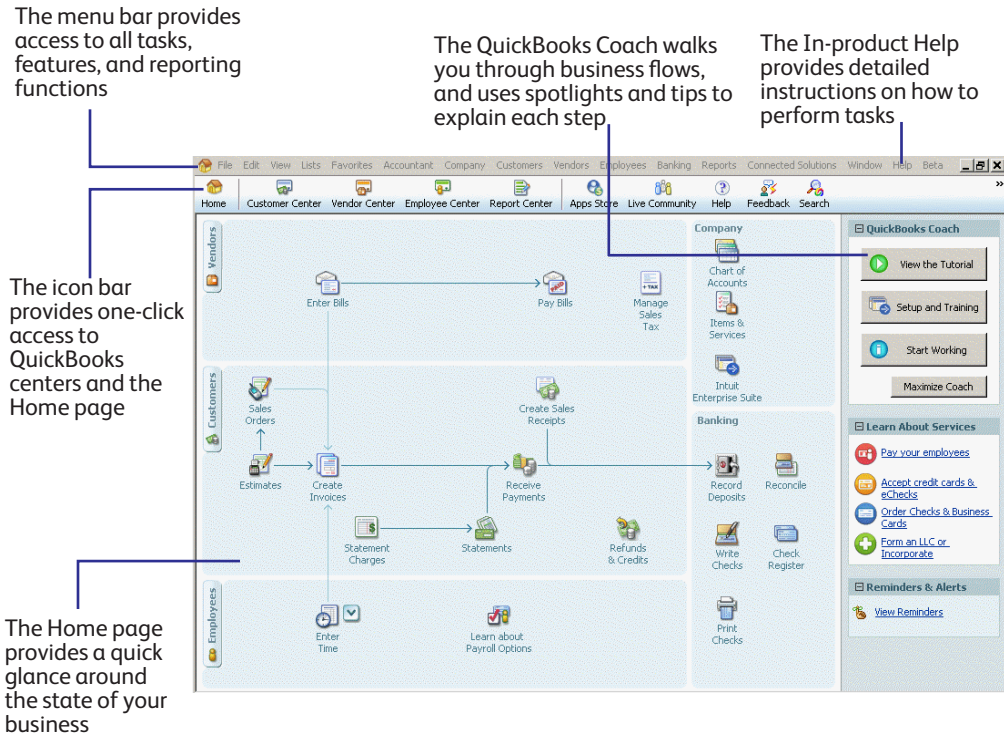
The menu bar provides access to all tasks, features, and reporting functions

The QuickBooks Coach walks you through business flows, and uses spotlights and tips to explain each step

The In-product Help provides detailed instructions on how to perform tasks

File Edit View Lists Favorites Accountant Company Customers Vendors Employees Banking Reports Connected Solutions Window Help Beta

Home | Customer Center | Vendor Center | Employee Center | Report Center | Apps Store | Live Community | Help | Feedback | Search

The icon bar provides one-click access to QuickBooks centers and the Home page

Vendors

Enter Bills

Pay Bills

Manage Sales Tax

Company

Chart of Accounts

Items & Services

Intuit Enterprise Suite

Customers

Sales Orders

Create Sales Receipts

Estimates

Create Invoices

Receive Payments

Statement Charges

Statements

Refunds & Credits

Banking

Record Deposits

Reconcile

Write Checks

Check Register

Employees

Enter Time

Learn about Payroll Options

Print Checks

QuickBooks Coach

View the Tutorial

Setup and Training

Start Working

Maximize Coach

Learn About Services

Pay your employees

Accept credit cards & eChecks

Order Checks & Business Cards

Form an LLC or Incorporate

Reminders & Alerts

View Reminders

The Home page provides a quick glance around the state of your business